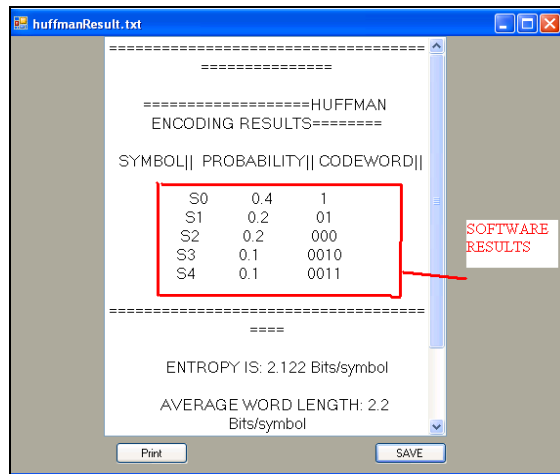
huffmanResult.txt

===================================
===============

===================HUFFMAN ENCODING RESULTS========

SYMBOL|| PROBABILITY|| CODEWORD||

| | | |
|---|---|---|
| S0 | 0.4 | 1 |
| S1 | 0.2 | 01 |
| S2 | 0.2 | 000 |
| S3 | 0.1 | 0010 |
| S4 | 0.1 | 0011 |

SOFTWARE RESULTS

===================================
====

ENTROPY IS: 2.122 Bits/symbol

AVERAGE WORD LENGTH: 2.2 Bits/symbol

Print

SAVE